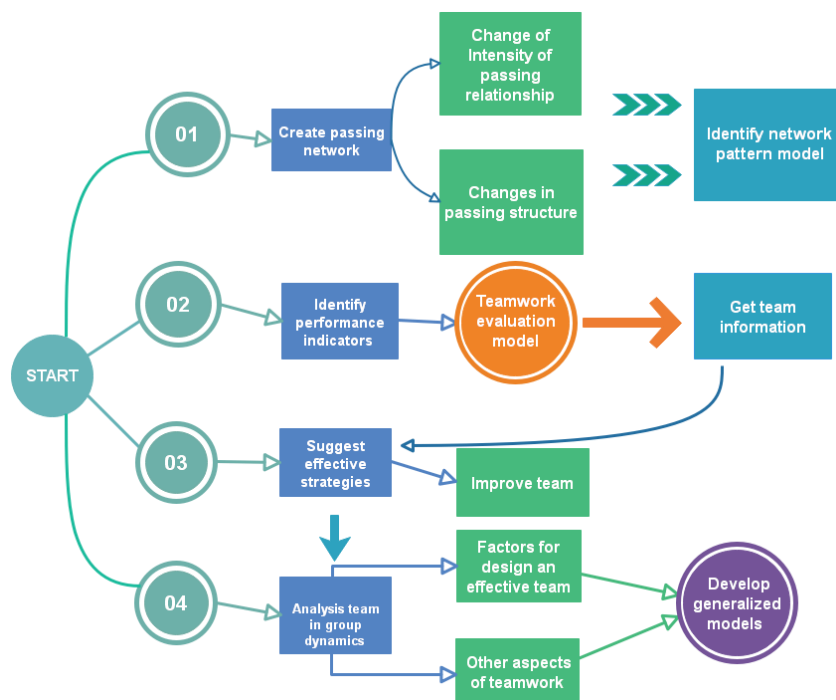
START

01

Create passing network

Change of Intensity of passing relationship

Changes in passing structure

Identify network pattern model

02

Identify performance indicators

Teamwork evaluation model

Get team information

03

Suggest effective strategies

Improve team

04

Analysis team in group dynamics

Factors for design an effective team

Other aspects of teamwork

Develop generalized models